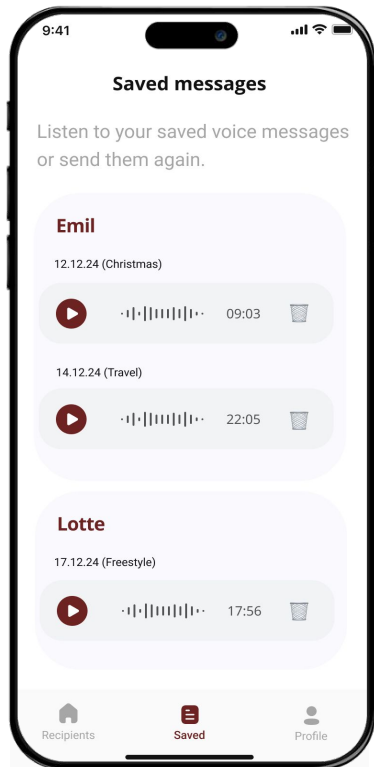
9:41

Saved messages

Listen to your saved voice messages or send them again.

Emil

12.12.24 (Christmas)

09:03

14.12.24 (Travel)

22:05

Lotte

17.12.24 (Freestyle)

17:56

Recipients

Saved

Profile